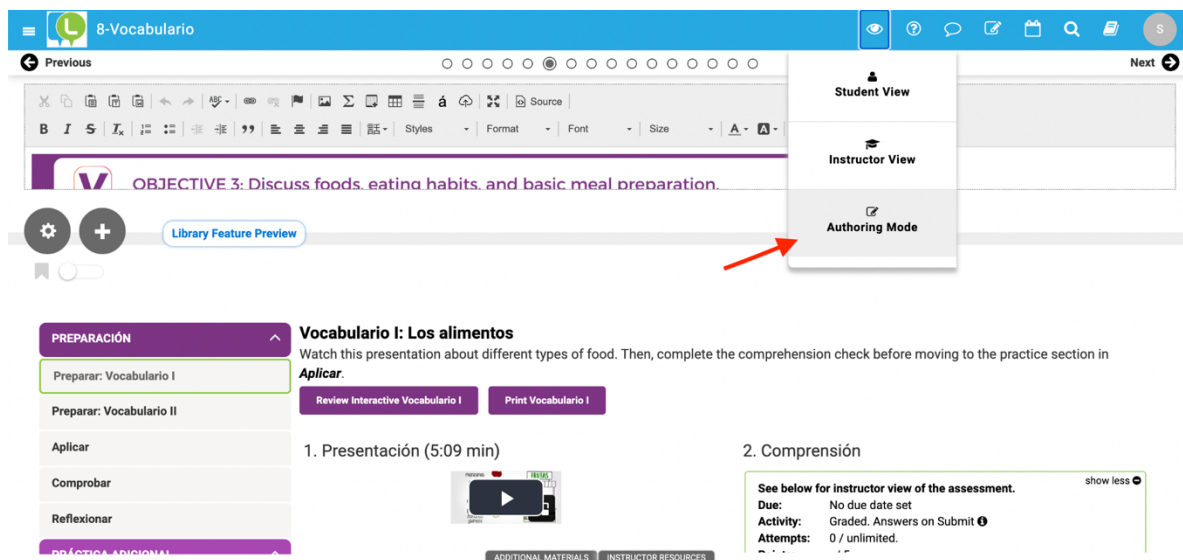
8-Vocabulario

Previous

Next

Source

Styles Format Font Size

Student View

Instructor View

Authoring Mode

OBJECTIVE 3: Discuss foods, eating habits, and basic meal preparation.

Library Feature Preview

PREPARACIÓN

Preparar: Vocabulario I

Preparar: Vocabulario II

Aplicar

Comprobar

Reflexionar

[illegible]

Vocabulario I: Los alimentos

Watch this presentation about different types of food. Then, complete the comprehension check before moving to the practice section in ***Aplicar***.

Review Interactive Vocabulario I

Print Vocabulario I

1. Presentación (5:09 min)

2. Comprensión

See below for instructor view of the assessment.

show less

Due: No due date set

Activity: Graded. Answers on Submit

Attempts: 0 / unlimited.

ADDITIONAL MATERIALS

INSTRUCTOR RESOURCES